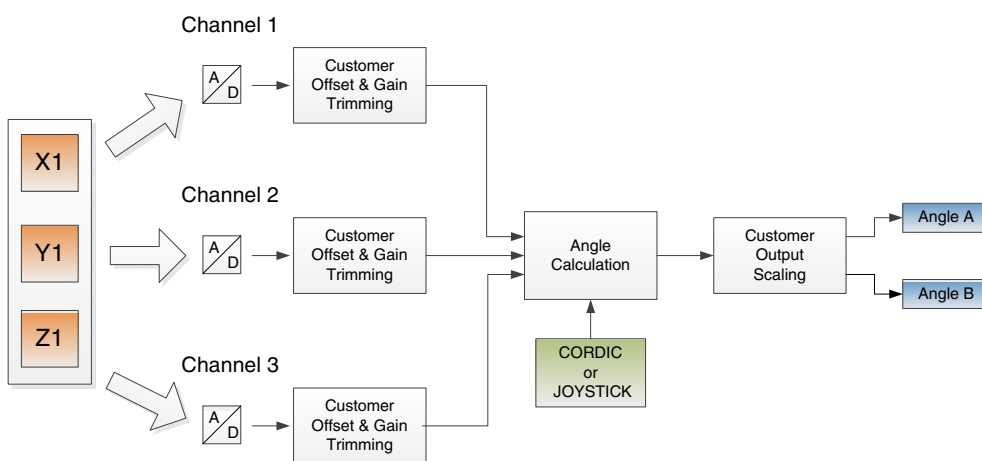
Channel 1

X1

Y1

Z1

A
D

Customer Offset & Gain Trimming

Channel 2

A
D

Customer Offset & Gain Trimming

Channel 3

A
D

Customer Offset & Gain Trimming

Angle Calculation

CORDIC or JOYSTICK

Customer Output Scaling

Angle A

Angle B